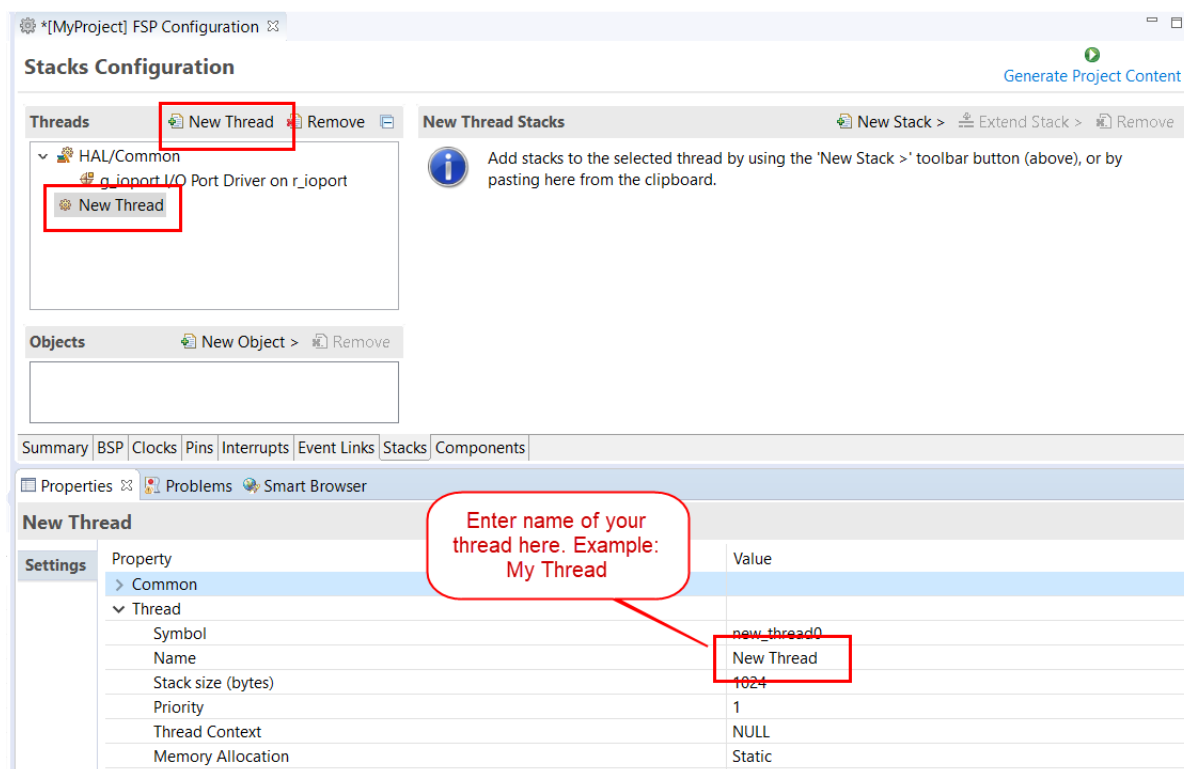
*[MyProject] FSP Configuration

Stacks Configuration

Generate Project Content

Threads New Thread Remove

HAL/Common
g_ioport I/O Port Driver on r_ioport
New Thread

New Thread Stacks New Stack > Extend Stack > Remove

Add stacks to the selected thread by using the 'New Stack >' toolbar button (above), or by pasting here from the clipboard.

Objects New Object > Remove

Summary BSP Clocks Pins Interrupts Event Links Stacks Components

Properties Problems Smart Browser

New Thread

Enter name of your thread here. Example: My Thread

Settings

| Property | Value |
|---|---|
| > Common | |
| ∨ Thread | |
| Symbol | new_thread0 |
| Name | New Thread |
| Stack size (bytes) | 1024 |
| Priority | 1 |
| Thread Context | NULL |
| Memory Allocation | Static |